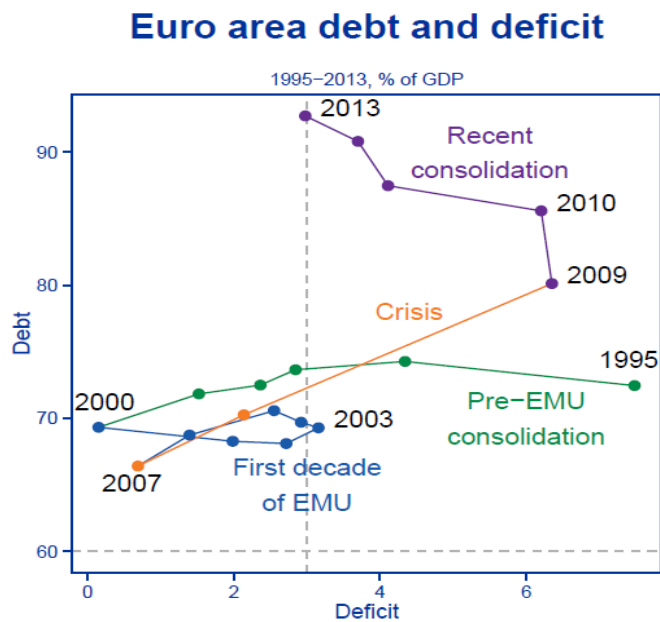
Euro area debt and deficit

1995−2013, % of GDP

2013

Recent consolidation

2010

2009

Crisis

1995

2000

Pre−EMU consolidation

2003

First decade of EMU

2007

Debt

90

80

70

60

0

2

4

6

Deficit